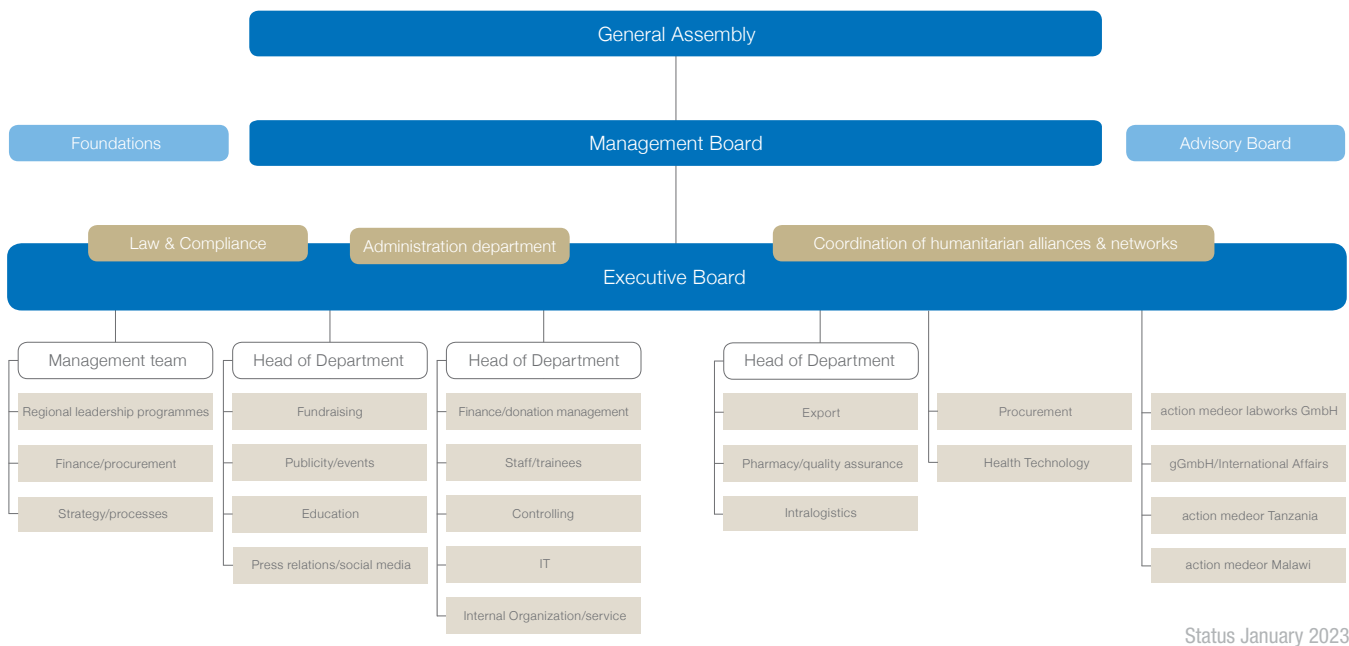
General Assembly

Foundations

Management Board

Advisory Board

Law & Compliance

Administration department

Coordination of humanitarian alliances & networks

Executive Board

Management team
Regional leadership programmes
Finance/procurement
Strategy/processes

Head of Department
Fundraising
Publicity/events
Education
Press relations/social media

Head of Department
Finance/donation management
Staff/trainees
Controlling
IT
Internal Organization/service

Head of Department
Export
Pharmacy/quality assurance
Intralogistics

Procurement
Health Technology

action medeor labworks GmbH
gGmbH/International Affairs
action medeor Tanzania
action medeor Malawi

Status January 2023